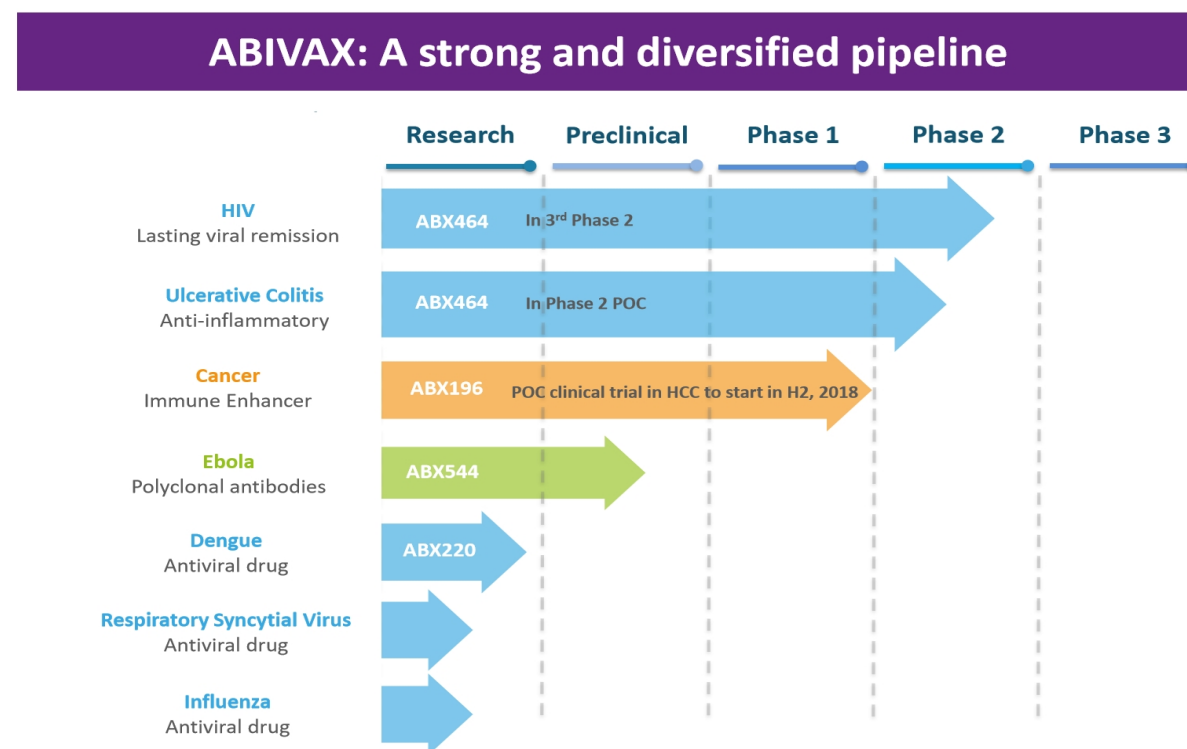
ABIVAX: A strong and diversified pipeline

Research Preclinical Phase 1 Phase 2 Phase 3

HIV
Lasting viral remission
ABX464 In 3$^{rd}$ Phase 2

Ulcerative Colitis
Anti-inflammatory
ABX464 In Phase 2 POC

Cancer
Immune Enhancer
ABX196 POC clinical trial in HCC to start in H2, 2018

Ebola
Polyclonal antibodies
ABX544

Dengue
Antiviral drug
ABX220

Respiratory Syncytial Virus
Antiviral drug

Influenza
Antiviral drug